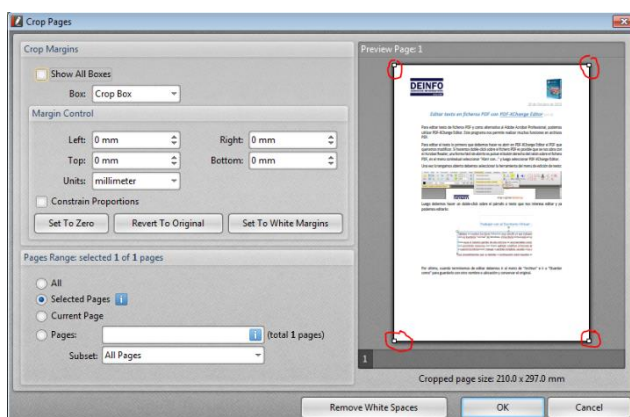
Crop Pages

Crop Margins

Show All Boxes

Box: Crop Box

Margin Control

Left: 0 mm

Right: 0 mm

Top: 0 mm

Bottom: 0 mm

Units: millimeter

Constrain Proportions

Set To Zero

Revert To Original

Set To White Margins

Pages Range: selected 1 of 1 pages

All

Selected Pages

Current Page

Pages:

(total 1 pages)

Subset: All Pages

Preview Page: 1

DEINFO

Editar texto en ficheros PDF con PDF-XChange Editor

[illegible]

1

Cropped page size: 210.0 x 297.0 mm

Remove White Spaces

OK

Cancel